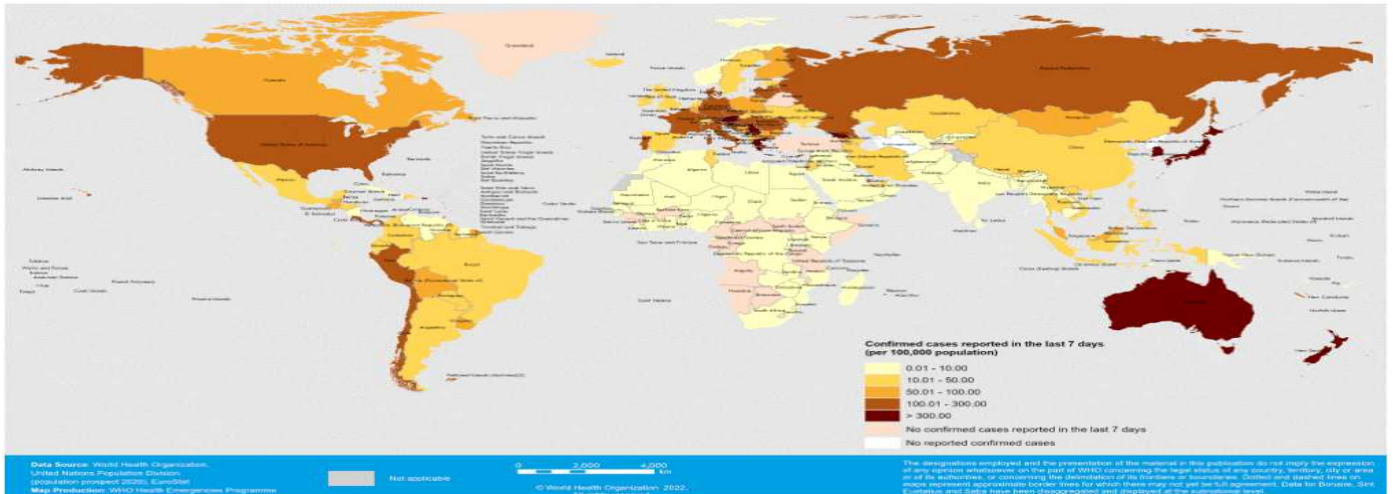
Confirmed cases reported in the last 7 days (per 100,000 population)

0.01 - 10.00
10.01 - 50.00
50.01 - 100.00
100.01 - 300.00
> 300.00
No confirmed cases reported in the last 7 days
No reported confirmed cases

Data Source: World Health Organization, United Nations Population Division (population prospect 2020), EuroStat
Map Production: WHO Health Emergencies Programme

Not applicable

0 2,000 4,000 km

© World Health Organization 2022,

The designations employed and the presentation of the material in this publication do not imply the expression of any opinion whatsoever on the part of WHO concerning the legal status of any country, territory, city or area or of its authorities, or concerning the delimitation of its frontiers or boundaries. Dotted and dashed lines on maps represent approximate border lines for which there may not yet be full agreement. Data for Bonaire, Sint Eustatius and Saba have been disaggregated and displayed at the subnational level.